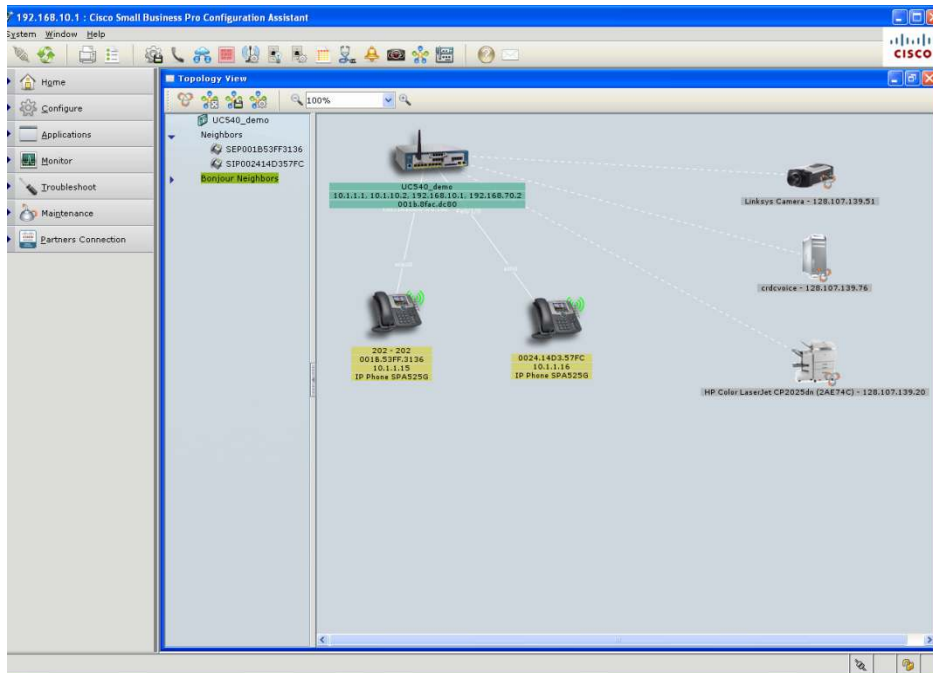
192.168.10.1 : Cisco Small Business Pro Configuration Assistant
System Window Help

cisco

Home
Configure
Applications
Monitor
Troubleshoot
Maintenance
Partners Connection

Topology View
100%

UC540_demo
Neighbors
SEP001B53FF3136
SIP002414D357FC
Bonjour Neighbors

UC540_demo
10.1.1.1, 10.1.10.2, 192.168.10.1, 192.168.70.2
001b.8fac.dc80

Linksys Camera - 128.107.139.51

crdcvoice - 128.107.139.76

HP Color LaserJet CP2025dn (2AE74C) - 128.107.139.20

202 - 202
0018.53FF.3136
10.1.1.15
IP Phone SPA525G

0024.14D3.57FC
10.1.1.16
IP Phone SPA525G